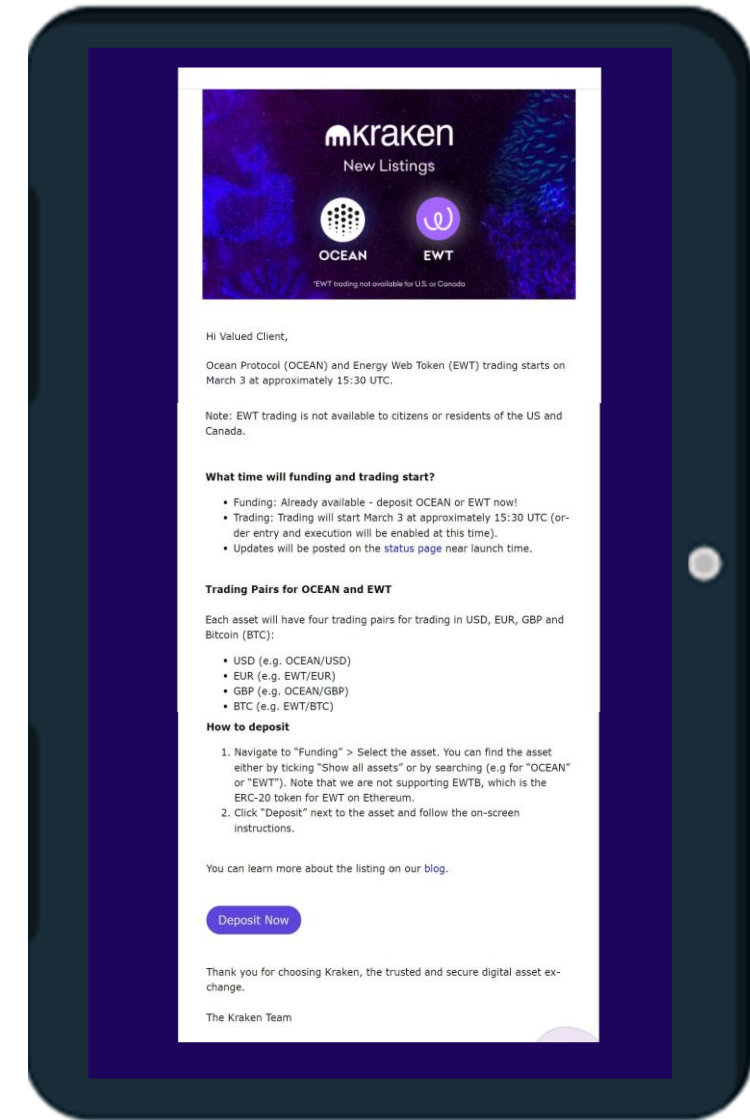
kraken
New Listings

OCEAN
EWT
*EWT trading not available for U.S. or Canada

Hi Valued Client,

Ocean Protocol (OCEAN) and Energy Web Token (EWT) trading starts on March 3 at approximately 15:30 UTC.

Note: EWT trading is not available to citizens or residents of the US and Canada.

What time will funding and trading start?

- Funding: Already available - deposit OCEAN or EWT now!
- Trading: Trading will start March 3 at approximately 15:30 UTC (order entry and execution will be enabled at this time).
- Updates will be posted on the status page near launch time.

Trading Pairs for OCEAN and EWT

Each asset will have four trading pairs for trading in USD, EUR, GBP and Bitcoin (BTC):

- USD (e.g. OCEAN/USD)
- EUR (e.g. EWT/EUR)
- GBP (e.g. OCEAN/GBP)
- BTC (e.g. EWT/BTC)

How to deposit

1. Navigate to "Funding" > Select the asset. You can find the asset either by ticking "Show all assets" or by searching (e.g for "OCEAN" or "EWT"). Note that we are not supporting EWTB, which is the ERC-20 token for EWT on Ethereum.
2. Click "Deposit" next to the asset and follow the on-screen instructions.

You can learn more about the listing on our blog.

Deposit Now

Thank you for choosing Kraken, the trusted and secure digital asset exchange.

The Kraken Team